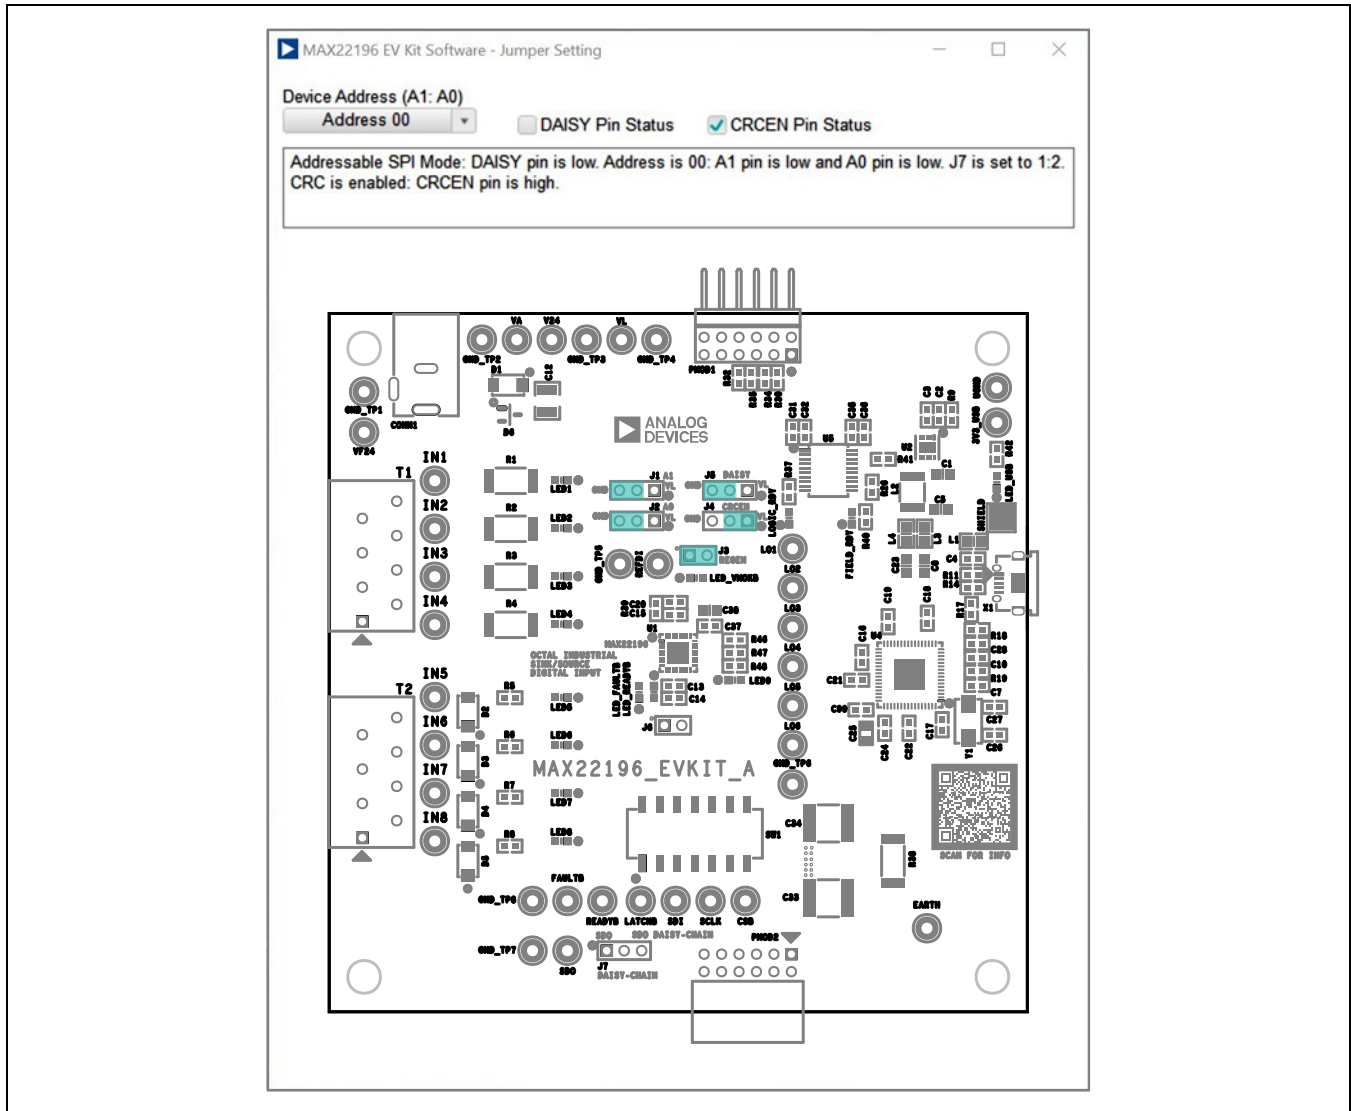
MAX22196 EV Kit Software - Jumper Setting

Device Address (A1: A0)

Address 00

DAISY Pin Status

CRCEN Pin Status

Addressable SPI Mode: DAISY pin is low. Address is 00: A1 pin is low and A0 pin is low. J7 is set to 1:2. CRC is enabled: CRCEN pin is high.

ANALOG DEVICES

MAX22196_EVKIT_A

OCTAL INDUSTRIAL SINK/SOURCE DIGITAL INPUT

VA V24 VL GND_TP2 GND_TP3 GND_TP4 GND_TP1 PMOD1 CONN1 VF24 D1 D6 C12

T1 IN1 IN2 IN3 IN4 T2 IN5 IN6 IN7 IN8

R1 R2 R3 R4 LED1 LED2 LED3 LED4 LED5 LED6 LED7 LED8

J1 A1 J2 A0 J5 DAISY J4 CRCEN J3 RESET LED_WDOG GND_TP5 SET/DI

U1 U2 U3 U4 U5 MAX22196 LED_FAULTB LED_READYB

LO1 LO2 LO3 LO4 LO5 LO6 GND_TP6 EARTH SW1 X1 Y1 SHIELD

FAULTB READYB LATCHB SDI SCLK CSB GND_TP8 GND_TP7 SDO J7 DAISY-CHAIN PMOD2

SCAN FOR INFO